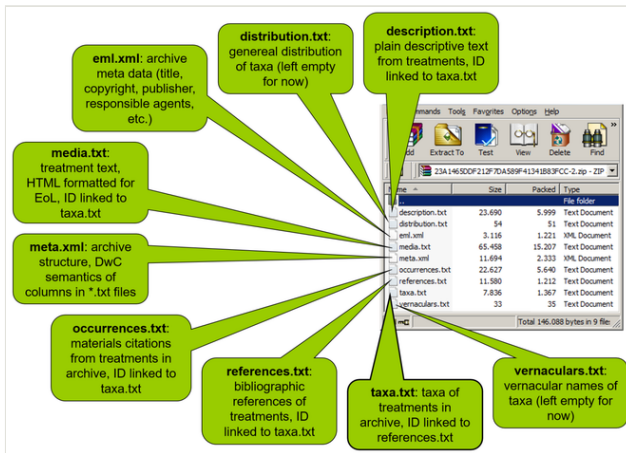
**eml.xml**: archive meta data (title, copyright, publisher, responsible agents, etc.)

**distribution.txt**: genereal distribution of taxa (left empty for now)

**description.txt**: plain descriptive text from treatments, ID linked to taxa.txt

**media.txt**: treatment text, HTML formatted for EoL, ID linked to taxa.txt

**meta.xml**: archive structure, DwC semantics of columns in *.txt files

**occurrences.txt**: materials citations from treatments in archive, ID linked to taxa.txt

**references.txt**: bibliographic references of treatments, ID linked to taxa.txt

**taxa.txt**: taxa of treatments in archive, ID linked to references.txt

**vernaculars.txt**: vernacular names of taxa (left empty for now)

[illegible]mmands Tools Favorites Options Help

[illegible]dd Extract To Test View Delete Find

23A1465DDF212F7DA589F41341B83FCC-2.zip - ZIP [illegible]

| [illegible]me | Size | Packed | Type |
|---|---|---|---|
| .. | | | File folder |
| description.txt | 23.690 | 5.999 | Text Document |
| distribution.txt | 54 | 51 | Text Document |
| eml.xml | 3.116 | 1.221 | XML Document |
| media.txt | 65.458 | 15.207 | Text Document |
| meta.xml | 11.694 | 2.333 | XML Document |
| occurrences.txt | 22.627 | 5.640 | Text Document |
| references.txt | 11.580 | 1.212 | Text Document |
| taxa.txt | 7.836 | 1.367 | Text Document |
| vernaculars.txt | 33 | 35 | Text Document |

Total 146.088 bytes in 9 file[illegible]